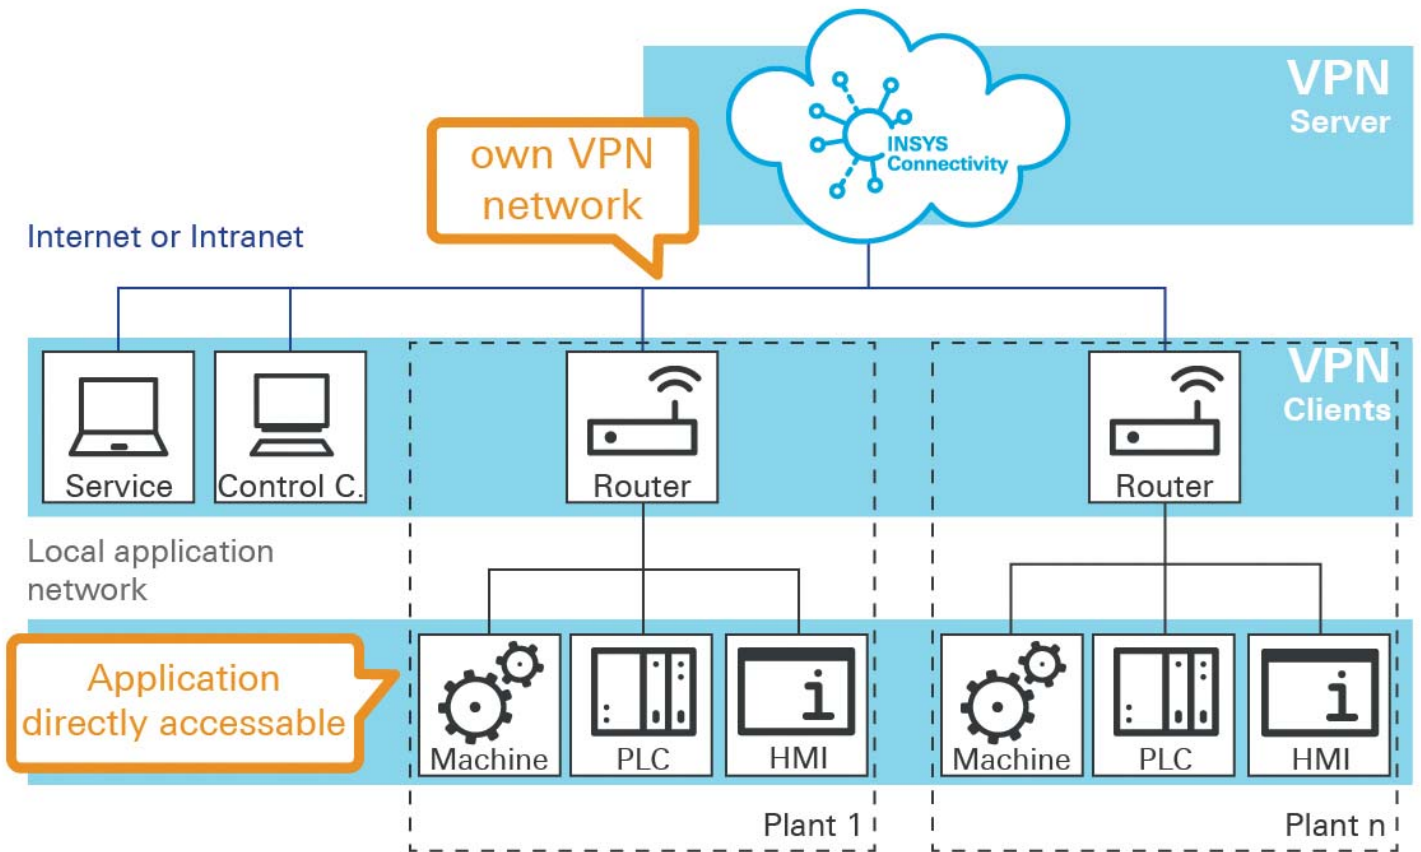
VPN Server

INSYS Connectivity

own VPN network

Internet or Intranet

VPN Clients

Service

Control C.

Router

Router

Local application network

Application directly accessable

Machine

PLC

HMI

Machine

PLC

HMI

Plant 1

Plant n